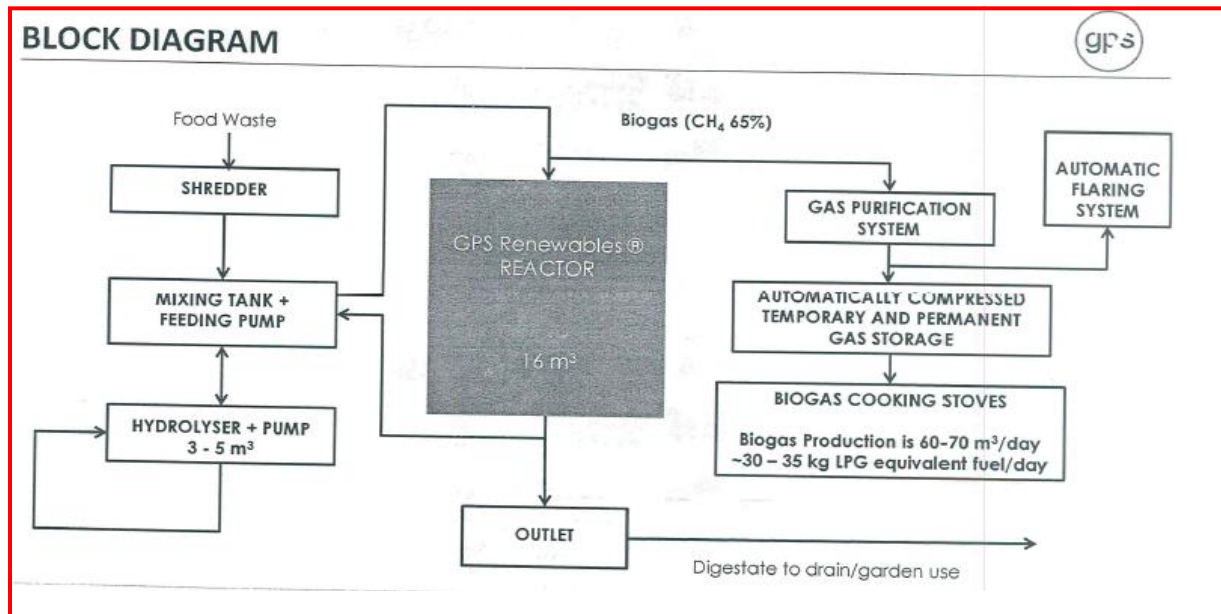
BLOCK DIAGRAM

gps

Food Waste

SHREDDER

MIXING TANK + FEEDING PUMP

HYDROLYSER + PUMP 3 - 5 m³

Biogas ($CH_4$ 65%)

GPS Renewables ® REACTOR

16 m³

AUTOMATIC FLARING SYSTEM

GAS PURIFICATION SYSTEM

AUTOMATICALLY COMPRESSED TEMPORARY AND PERMANENT GAS STORAGE

BIOGAS COOKING STOVES

Biogas Production is 60-70 m³/day ~30 – 35 kg LPG equivalent fuel/day

OUTLET

Digestate to drain/garden use